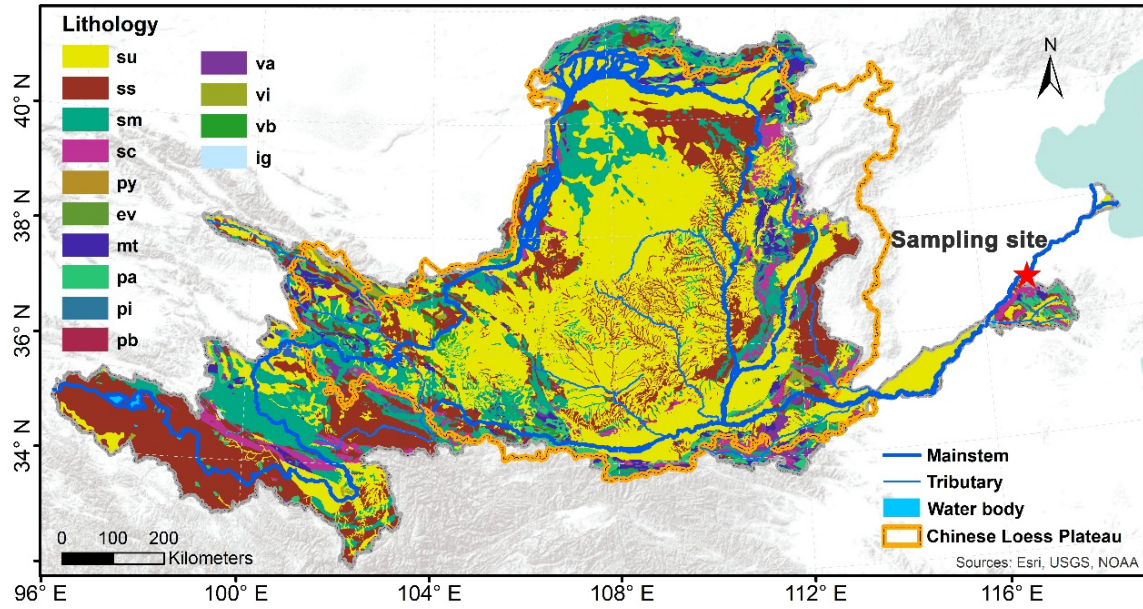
Lithology
su
ss
sm
sc
py
ev
mt
pa
pi
pb
va
vi
vb
ig

N

40° N
38° N
36° N
34° N

Sampling site

Mainstem
Tributary
Water body
Chinese Loess Plateau

0 100 200
Kilometers

Sources: Esri, USGS, NOAA

96° E
100° E
104° E
108° E
112° E
116° E